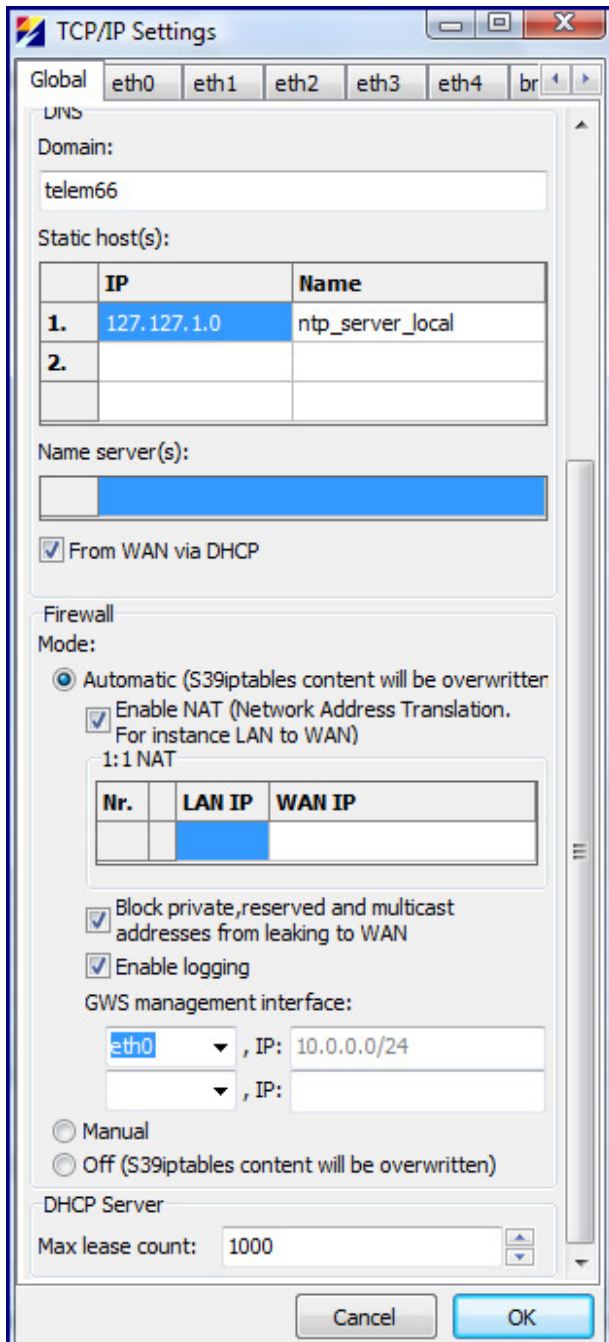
TCP/IP Settings

Global | eth0 | eth1 | eth2 | eth3 | eth4 | br

DNS
Domain:
telem66

Static host(s):

| | IP | Name |
|---|---|---|
| 1. | 127.127.1.0 | ntp_server_local |
| 2. | | |
| | | |

Name server(s):

From WAN via DHCP

Firewall
Mode:
Automatic (S39iptables content will be overwritter
Enable NAT (Network Address Translation. For instance LAN to WAN)
1:1 NAT

| Nr. | | LAN IP | WAN IP |
|---|---|---|---|
| | | | |

Block private,reserved and multicast addresses from leaking to WAN
Enable logging
GWS management interface:
eth0 , IP: 10.0.0.0/24
, IP:
Manual
Off (S39iptables content will be overwritten)

DHCP Server
Max lease count: 1000

Cancel OK